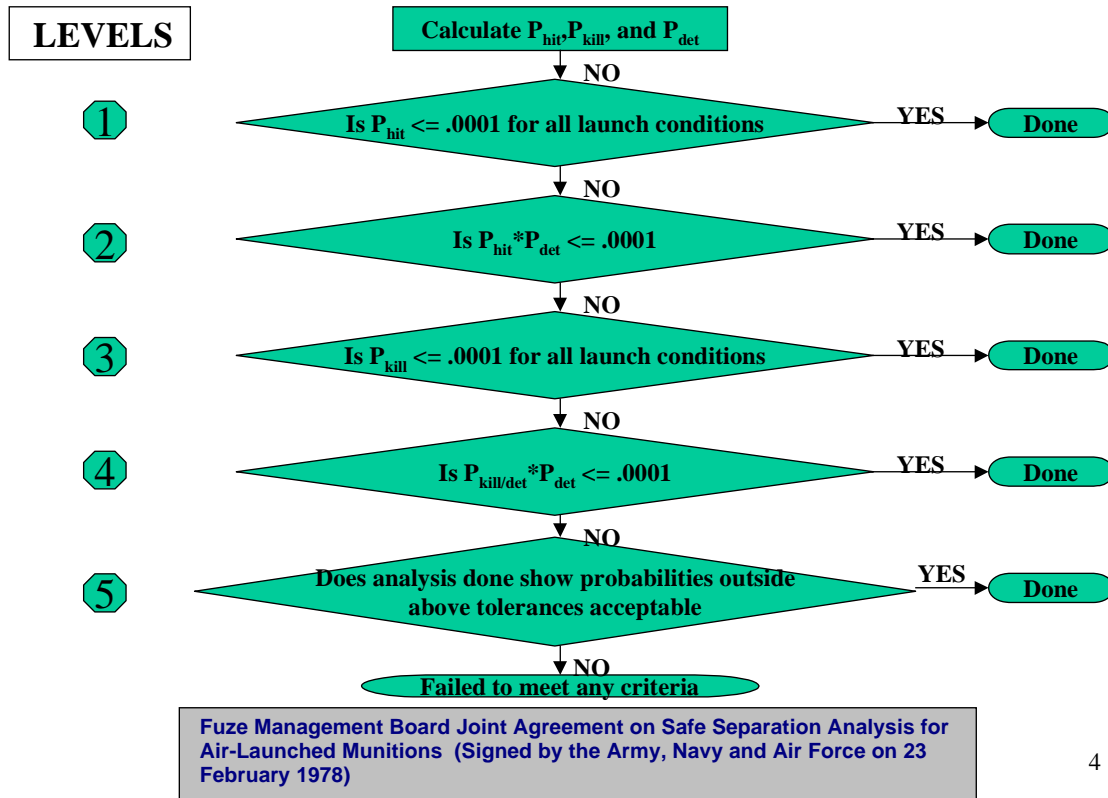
LEVELS

Calculate $P_{hit}$,$P_{kill}$, and $P_{det}$

NO

1

Is $P_{hit}$ <= .0001 for all launch conditions

YES

Done

NO

2

Is $P_{hit}$*$P_{det}$ <= .0001

YES

Done

NO

3

Is $P_{kill}$ <= .0001 for all launch conditions

YES

Done

NO

4

Is $P_{kill/det}$*$P_{det}$ <= .0001

YES

Done

NO

5

Does analysis done show probabilities outside above tolerances acceptable

YES

Done

NO

Failed to meet any criteria

Fuze Management Board Joint Agreement on Safe Separation Analysis for Air-Launched Munitions (Signed by the Army, Navy and Air Force on 23 February 1978)

4